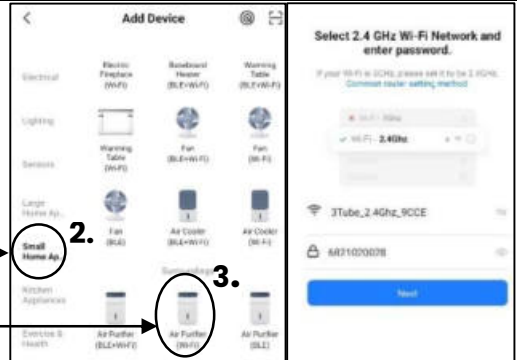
Add Device

Electrical

Electric Fireplace (Wi-Fi)

Baseboard Heater (BLE+Wi-Fi)

Warming Table (BLE+Wi-Fi)

Lighting

Sensors

Warming Table (Wi-Fi)

Fan (BLE+Wi-Fi)

Fan (Wi-Fi)

Large Home Ap...

2.

Small Home Ap.

Fan (BLE)

Air Cooler (BLE+Wi-Fi)

Air Cooler (Wi-Fi)

Kitchen Appliances

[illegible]

3.

Exercise & Health

Air Purifier (BLE+Wi-Fi)

Air Purifier (Wi-Fi)

Air Purifier (BLE)

Select 2.4 GHz Wi-Fi Network and enter password.

If your Wi-Fi is 5GHz, please set it to be 2.4GHz. Common router setting method

Wi-Fi - 5Ghz

Wi-Fi - 2.4Ghz

3Tube_2.4Ghz_9CCE

6821020078

Next